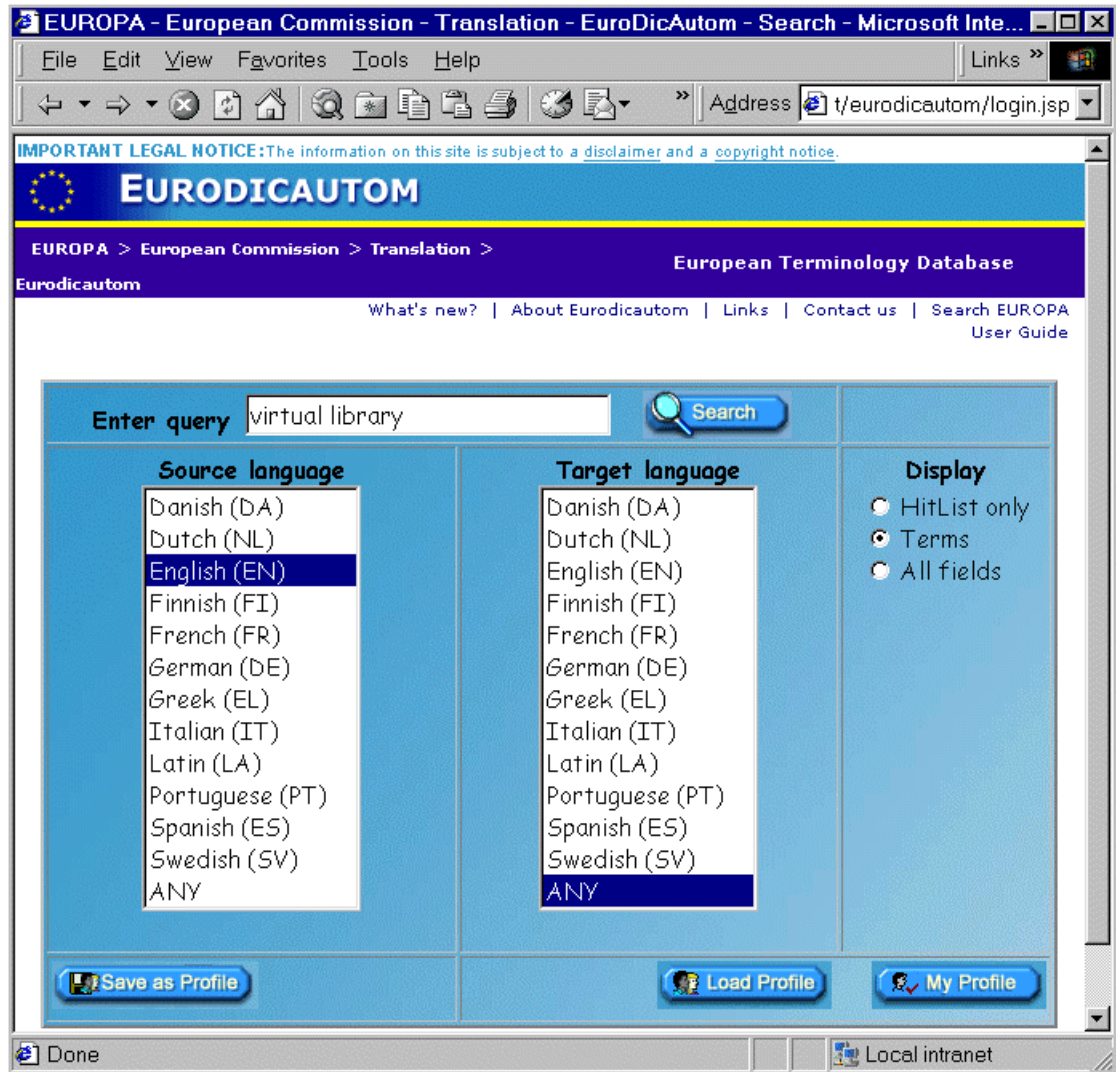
EUROPA - European Commission - Translation - EuroDicAutom - Search - Microsoft Inte...

File Edit View Favorites Tools Help

Links »

Address t/eurodicautom/login.jsp

IMPORTANT LEGAL NOTICE: The information on this site is subject to a disclaimer and a copyright notice.

EURODICAUTOM

EUROPA > European Commission > Translation > Eurodicautom

European Terminology Database

What's new? | About Eurodicautom | Links | Contact us | Search EUROPA User Guide

Enter query virtual library

Search

Source language
Danish (DA)
Dutch (NL)
English (EN)
Finnish (FI)
French (FR)
German (DE)
Greek (EL)
Italian (IT)
Latin (LA)
Portuguese (PT)
Spanish (ES)
Swedish (SV)
ANY

Target language
Danish (DA)
Dutch (NL)
English (EN)
Finnish (FI)
French (FR)
German (DE)
Greek (EL)
Italian (IT)
Latin (LA)
Portuguese (PT)
Spanish (ES)
Swedish (SV)
ANY

Display
HitList only
Terms
All fields

Save as Profile

Load Profile

My Profile

Done

Local intranet